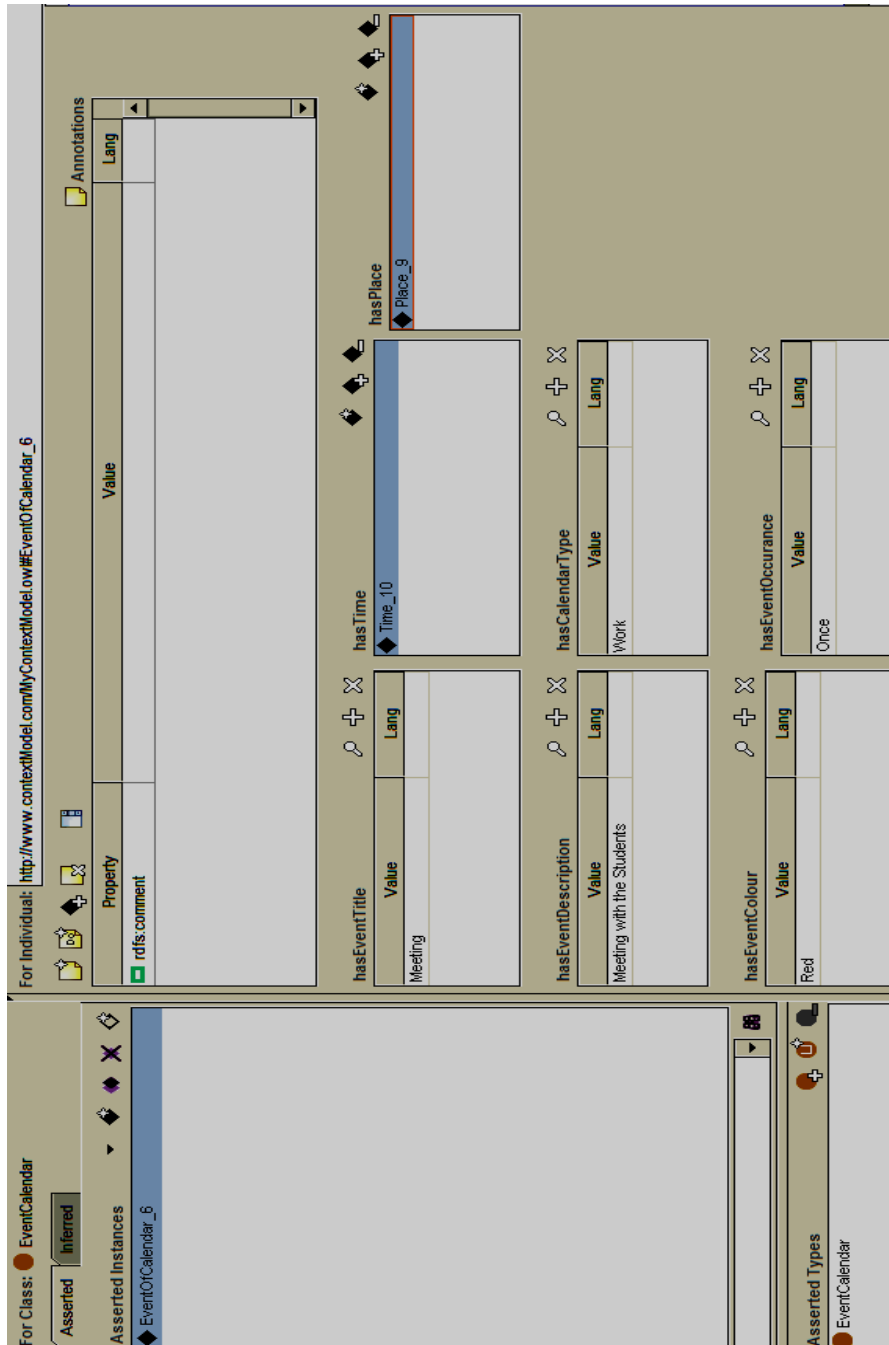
For Class: EventCalendar

Asserted | Inferred

Asserted Instances

EventOfCalendar_6

Asserted Types

EventCalendar

For Individual: http://www.contextModel.com/MyContextModel.owl#EventOfCalendar_6

| Property | Value | Lang |
|---|---|---|
| rdfs:comment | | |

Annotations

hasEventTitle

| Value | Lang |
|---|---|
| Meeting | |

hasTime

Time_10

hasPlace

Place_9

hasEventDescription

| Value | Lang |
|---|---|
| Meeting with the Students | |

hasCalendarType

| Value | Lang |
|---|---|
| Work | |

hasEventColour

| Value | Lang |
|---|---|
| Red | |

hasEventOccurance

| Value | Lang |
|---|---|
| Once | |